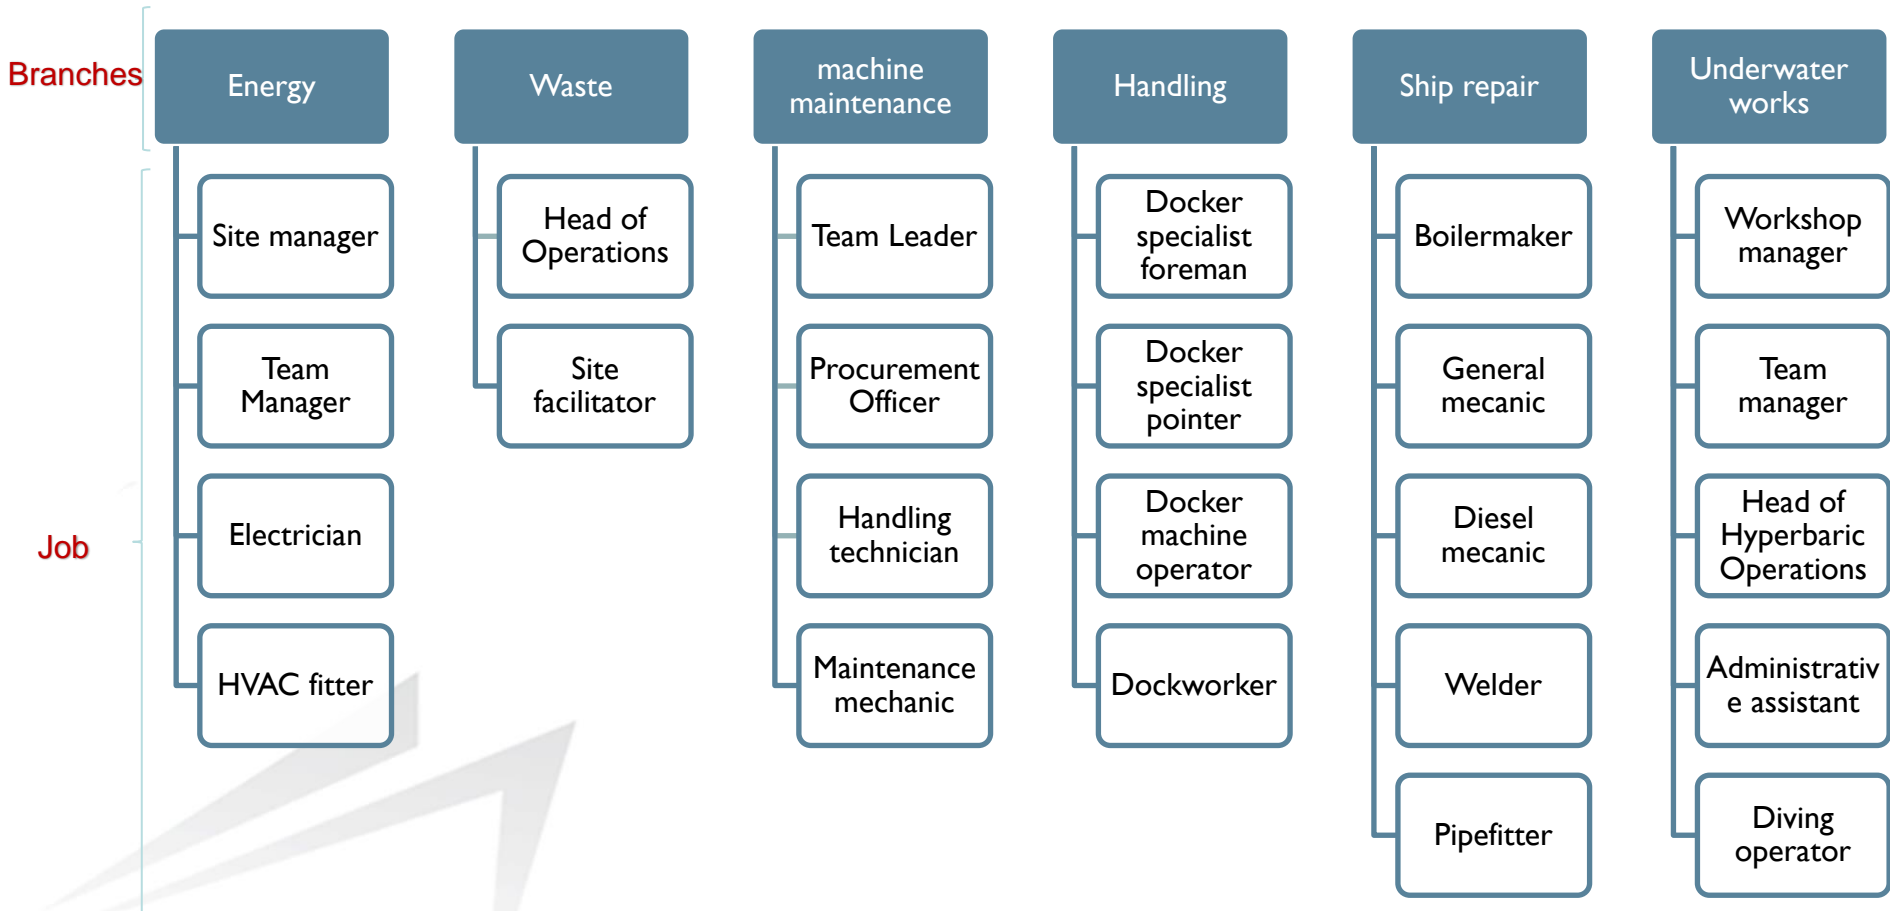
Branches

Job

Energy
Site manager
Team Manager
Electrician
HVAC fitter

Waste
Head of Operations
Site facilitator

machine maintenance
Team Leader
Procurement Officer
Handling technician
Maintenance mechanic

Handling
Docker specialist foreman
Docker specialist pointer
Docker machine operator
Dockworker

Ship repair
Boilermaker
General mecanic
Diesel mecanic
Welder
Pipefitter

Underwater works
Workshop manager
Team manager
Head of Hyperbaric Operations
Administrative assistant
Diving operator